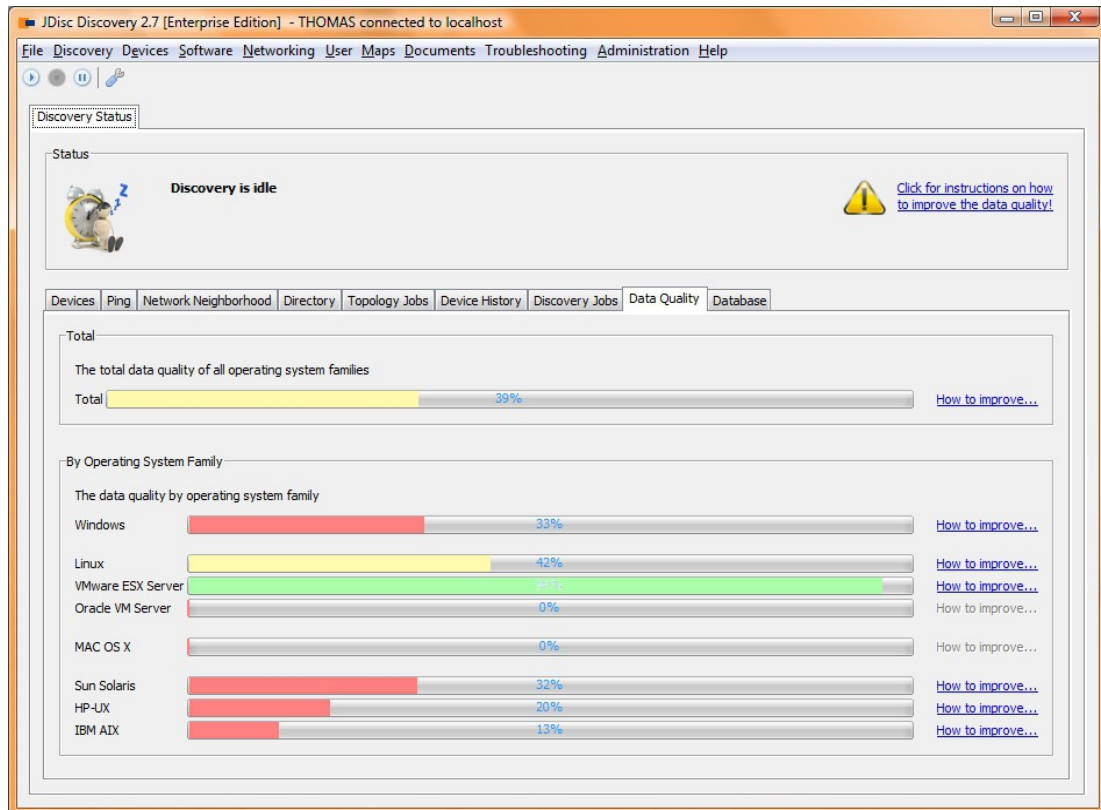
JDisc Discovery 2.7 [Enterprise Edition] - THOMAS connected to localhost

File Discovery Devices Software Networking User Maps Documents Troubleshooting Administration Help

Discovery Status

Status

Discovery is idle

Click for instructions on how to improve the data quality!

Devices | Ping | Network Neighborhood | Directory | Topology Jobs | Device History | Discovery Jobs | Data Quality | Database

Total

The total data quality of all operating system families

Total 39% How to improve...

By Operating System Family

The data quality by operating system family

Windows 33% How to improve...

Linux 42% How to improve...
VMware ESX Server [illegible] How to improve...
Oracle VM Server 0% How to improve...

MAC OS X 0% How to improve...

Sun Solaris 32% How to improve...
HP-UX 20% How to improve...
IBM AIX 13% How to improve...